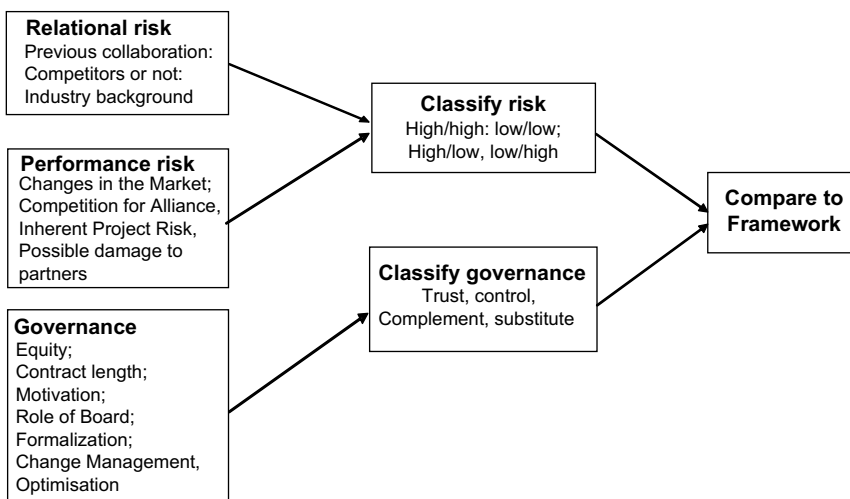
Relational risk
Previous collaboration:
Competitors or not:
Industry background

Performance risk
Changes in the Market;
Competition for Alliance,
Inherent Project Risk,
Possible damage to partners

Governance
Equity;
Contract length;
Motivation;
Role of Board;
Formalization;
Change Management,
Optimisation

Classify risk
High/high: low/low;
High/low, low/high

Classify governance
Trust, control,
Complement, substitute

Compare to Framework